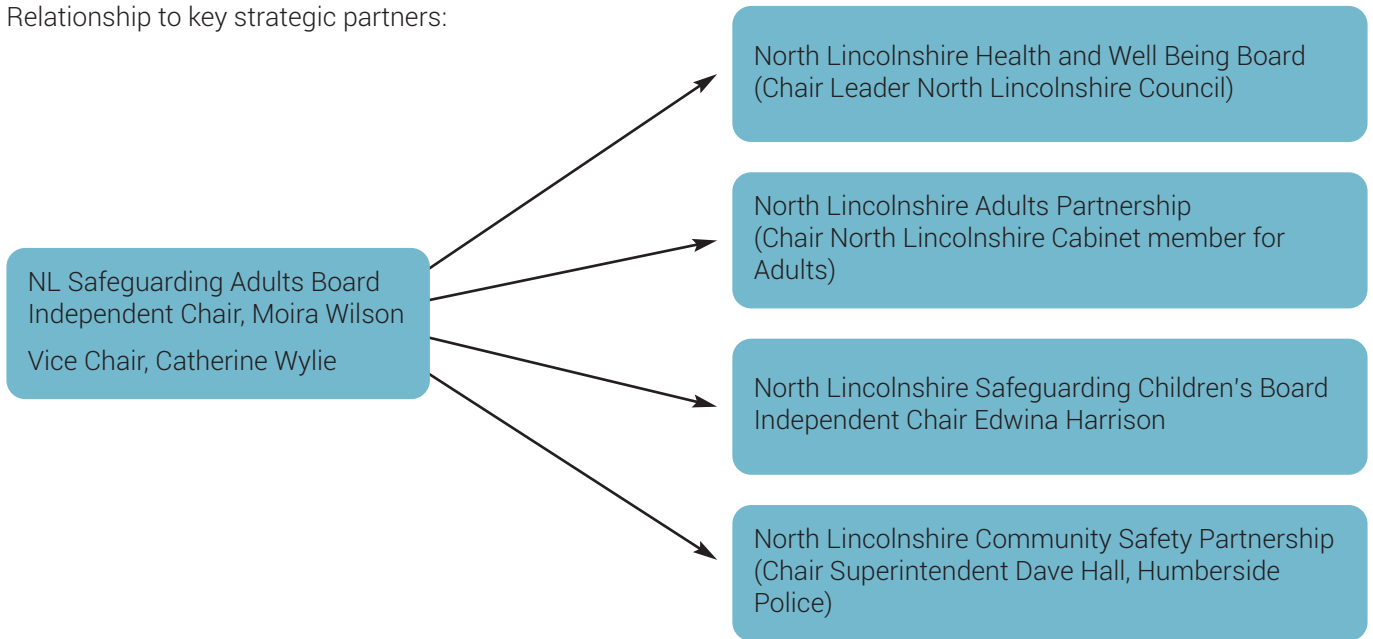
Relationship to key strategic partners:

NL Safeguarding Adults Board
Independent Chair, Moira Wilson

Vice Chair, Catherine Wylie

North Lincolnshire Health and Well Being Board
(Chair Leader North Lincolnshire Council)

North Lincolnshire Adults Partnership
(Chair North Lincolnshire Cabinet member for Adults)

North Lincolnshire Safeguarding Children's Board
Independent Chair Edwina Harrison

North Lincolnshire Community Safety Partnership
(Chair Superintendent Dave Hall, Humberside Police)